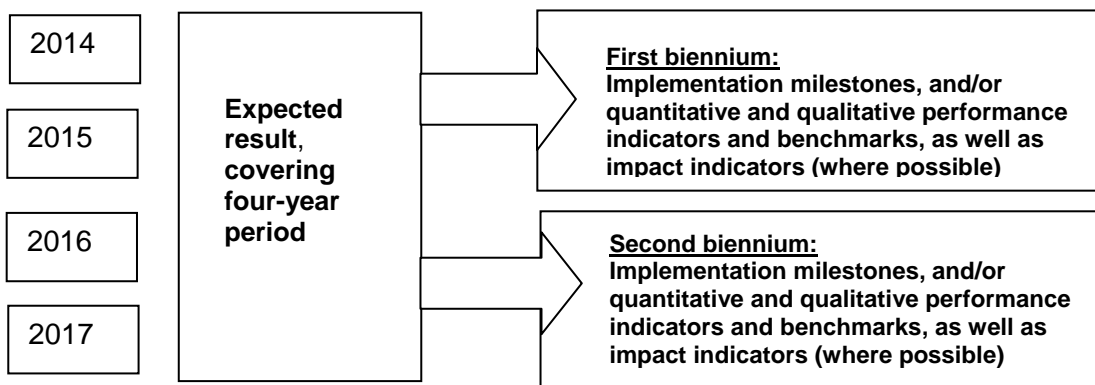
2014

2015

2016

2017

Expected result, covering four-year period

First biennium:
Implementation milestones, and/or quantitative and qualitative performance indicators and benchmarks, as well as impact indicators (where possible)

Second biennium:
Implementation milestones, and/or quantitative and qualitative performance indicators and benchmarks, as well as impact indicators (where possible)